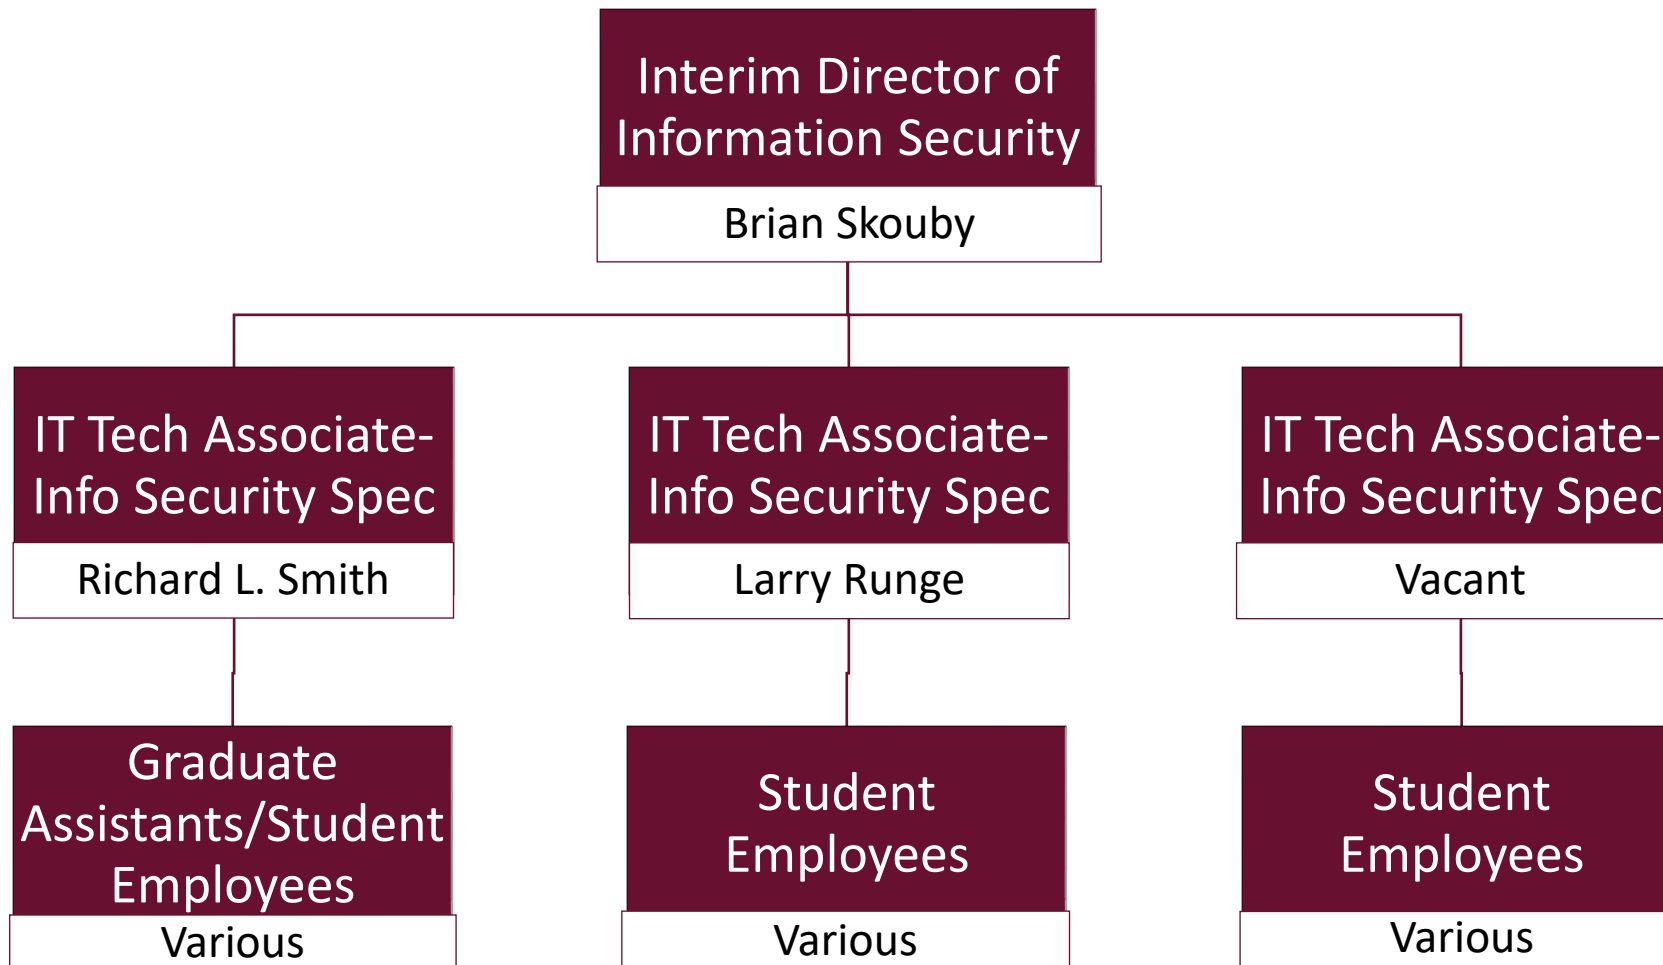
Interim Director of Information Security

Brian Skouby

IT Tech Associate-Info Security Spec

Richard L. Smith

IT Tech Associate-Info Security Spec

Larry Runge

IT Tech Associate-Info Security Spec

Vacant

Graduate Assistants/Student Employees

Various

Student Employees

Various

Student Employees

Various